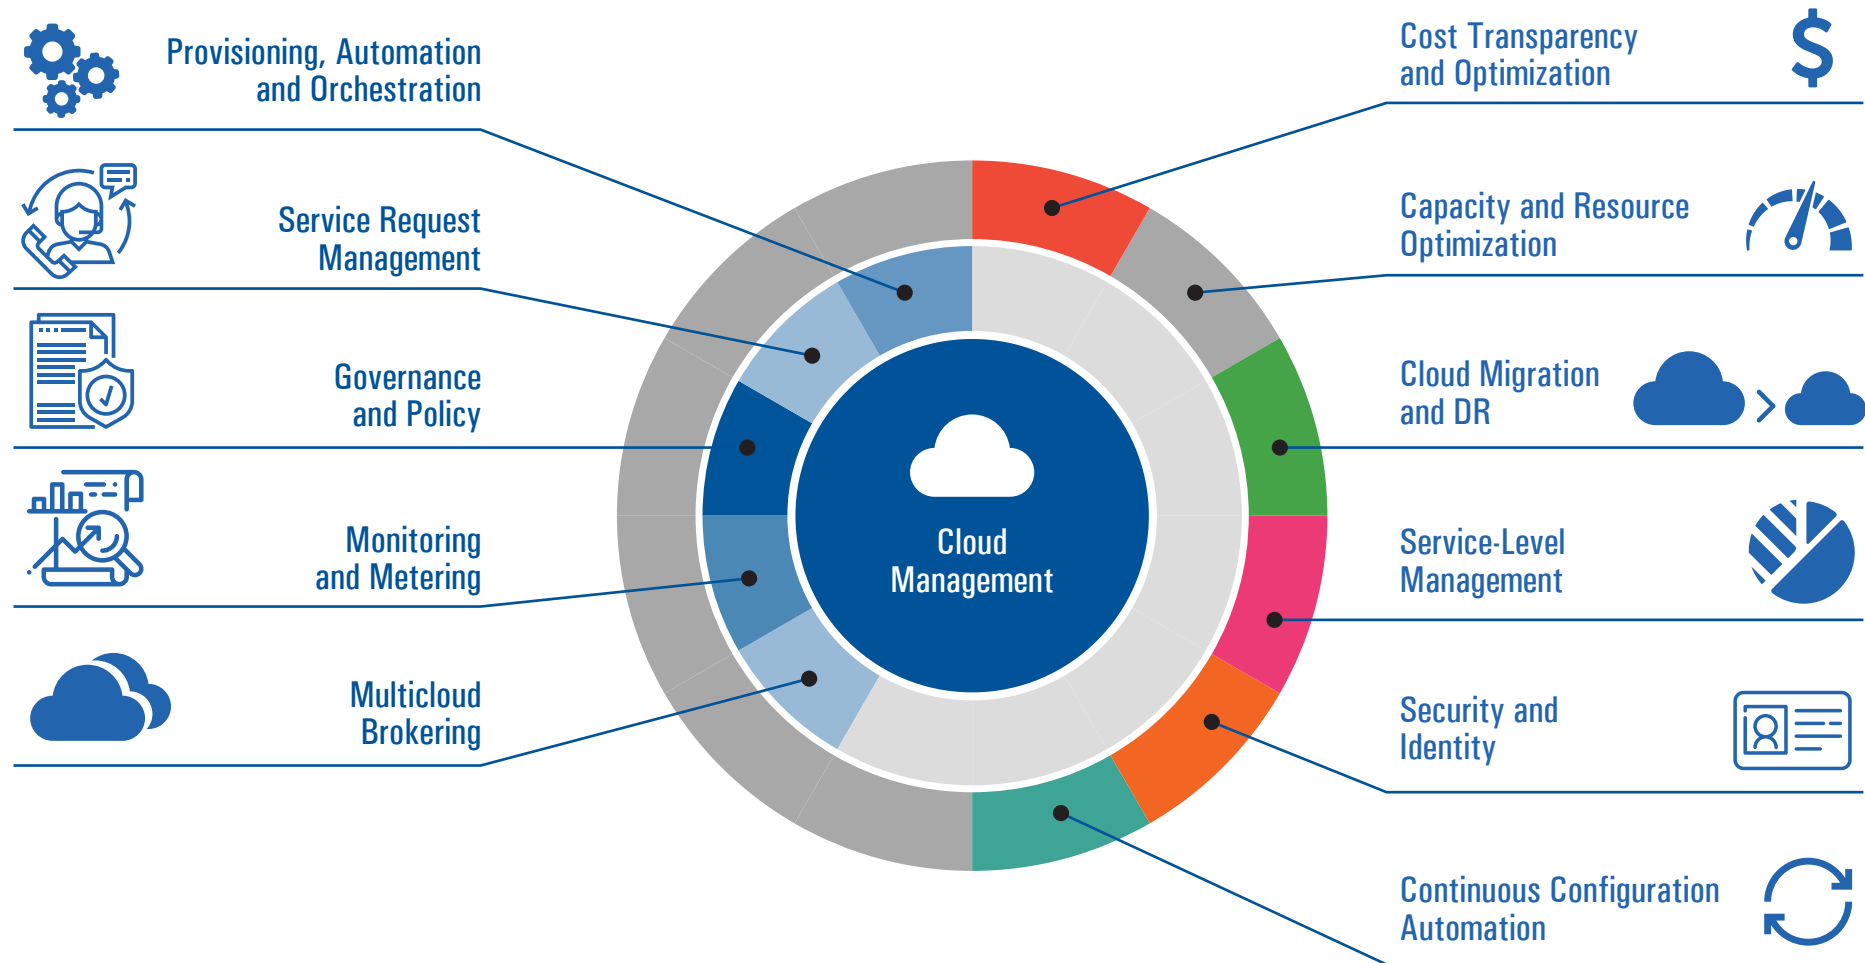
Provisioning, Automation and Orchestration

Service Request Management

Governance and Policy

Monitoring and Metering

Multicloud Brokering

Cloud Management

Cost Transparency and Optimization

$

Capacity and Resource Optimization

Cloud Migration and DR

Service-Level Management

Security and Identity

Continuous Configuration Automation